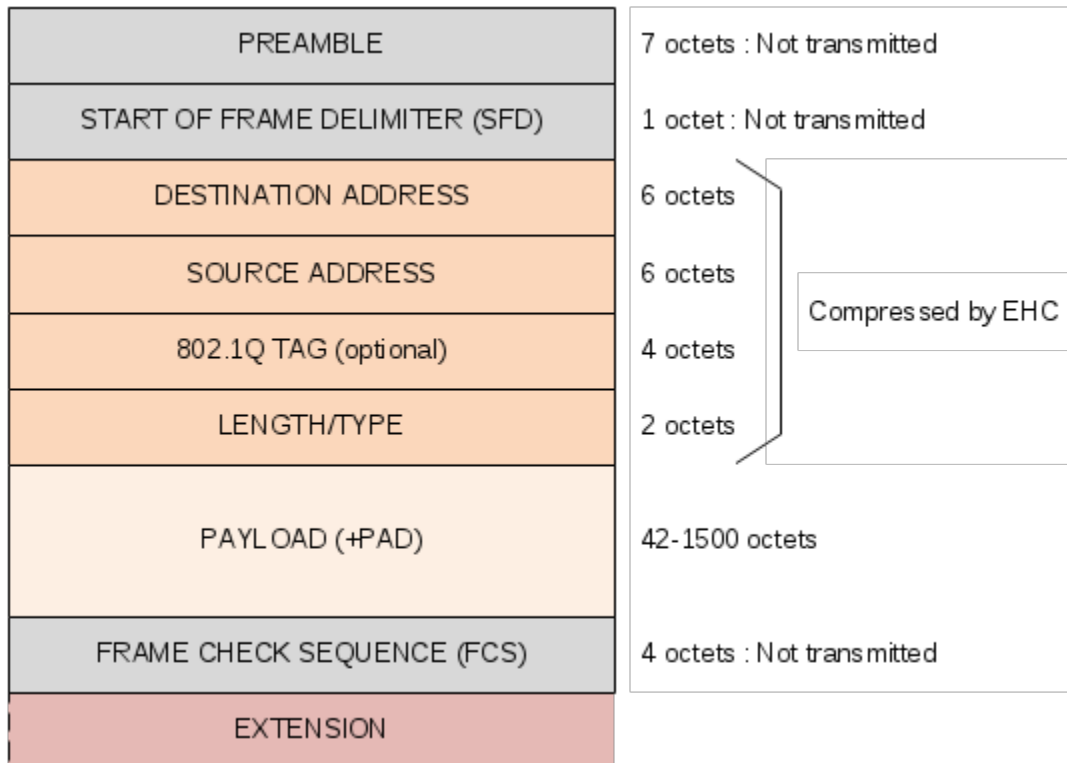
| | |
|---|---|
| PREAMBLE | 7 octets : Not transmitted |
| START OF FRAME DELIMITER (SFD) | 1 octet : Not transmitted |
| DESTINATION ADDRESS | 6 octets |
| SOURCE ADDRESS | 6 octets |
| 802.1Q TAG (optional) | 4 octets |
| LENGTH/TYPE | 2 octets |
| PAYLOAD (+PAD) | 42-1500 octets |
| FRAME CHECK SEQUENCE (FCS) | 4 octets : Not transmitted |
| EXTENSION | |

Compressed by EHC